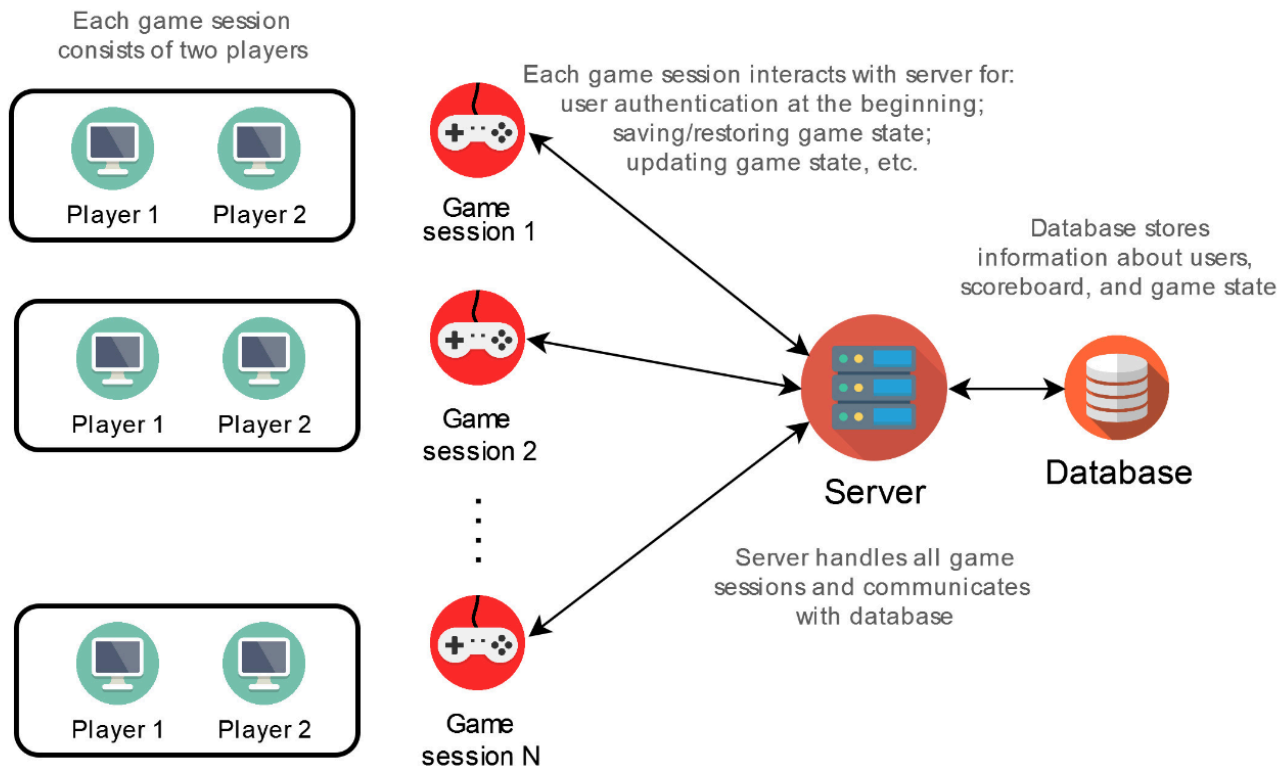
Each game session consists of two players

Player 1 Player 2

Player 1 Player 2

Player 1 Player 2

Each game session interacts with server for:
user authentication at the beginning;
saving/restoring game state;
updating game state, etc.

Game session 1

Game session 2

Game session N

Database stores information about users, scoreboard, and game state

Server

Database

Server handles all game sessions and communicates with database